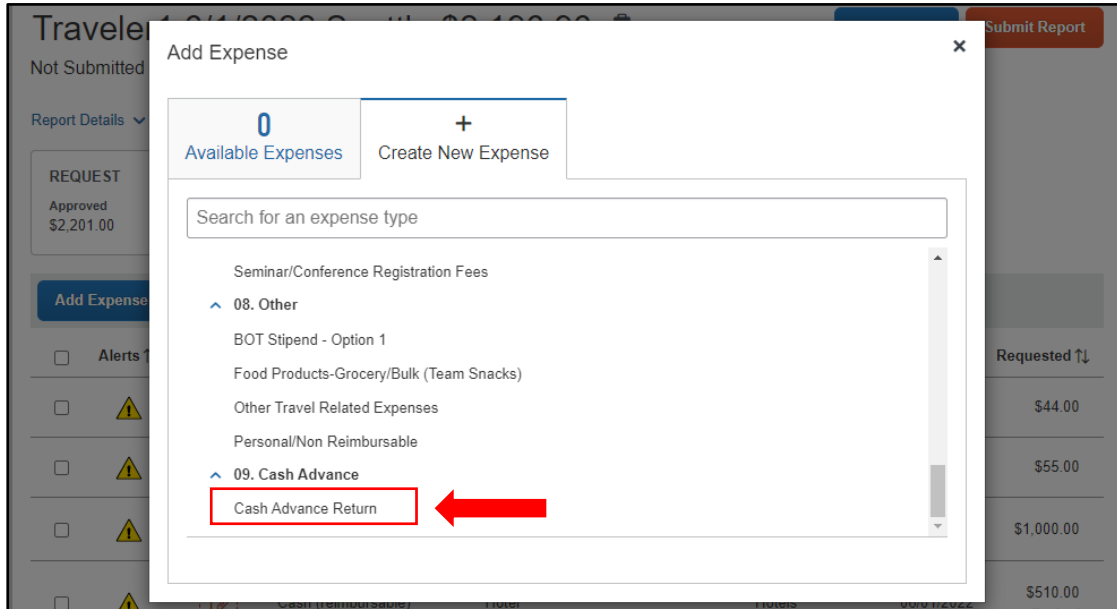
Traveler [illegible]
Submit Report
Not Submitted
Report Details
REQUEST
Approved
$2,201.00
Add Expense
Alerts
Requested
$44.00
$55.00
$1,000.00
$510.00

Add Expense
×
0
Available Expenses
+
Create New Expense
Search for an expense type
Seminar/Conference Registration Fees
08. Other
BOT Stipend - Option 1
Food Products-Grocery/Bulk (Team Snacks)
Other Travel Related Expenses
Personal/Non Reimbursable
09. Cash Advance
Cash Advance Return